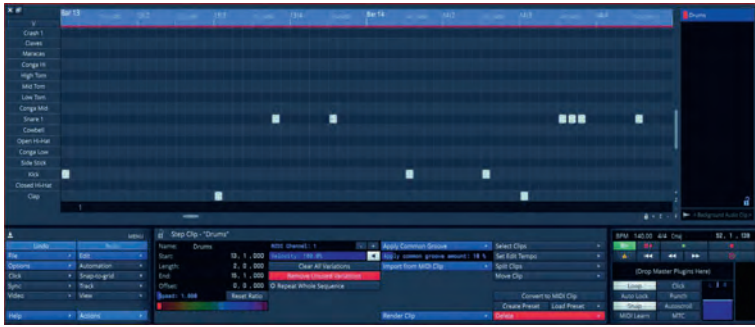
Bar 13
13|2
13|3
13|4
Bar 14
14|2
14|3
14|4

Drums

Crash 1
Claves
Maracas
Conga Hi
High Tom
Mid Tom
Low Tom
Conga Mid
Snare 1
Cowbell
Open Hi-Hat
Conga Low
Side Stick
Kick
Closed Hi-Hat
Clap

1

Background Audio Clip

MENU
Undo
Redo
File
Edit
Options
Automation
Click
Snap-to-grid
Sync
Track
Video
View
Help
Actions

Step Clip - "Drums"
Name: Drums
Start: 13. 1. 000
Length: 2. 0. 000
End: 15. 1. 000
Offset: 0. 0. 000
Speed: 1.000
Reset Ratio

MIDI Channel: 1
Velocity: 100.0%
Clear All Variations
Remove Unused Variation
Repeat Whole Sequence

Apply Common Groove
Apply common groove amount: 10 %
Import from MIDI Clip
Render Clip

Select Clips
Set Edit Tempo
Split Clips
Move Clip
Convert to MIDI Clip
Create Preset
Load Preset
Delete

BPM 140.00 4/4 Cmaj
52. 1. 108
(Drop Master Plugins Here)
Loop
Click
Auto Lock
Punch
Snap
Autoscroll
MIDI Learn
MTC